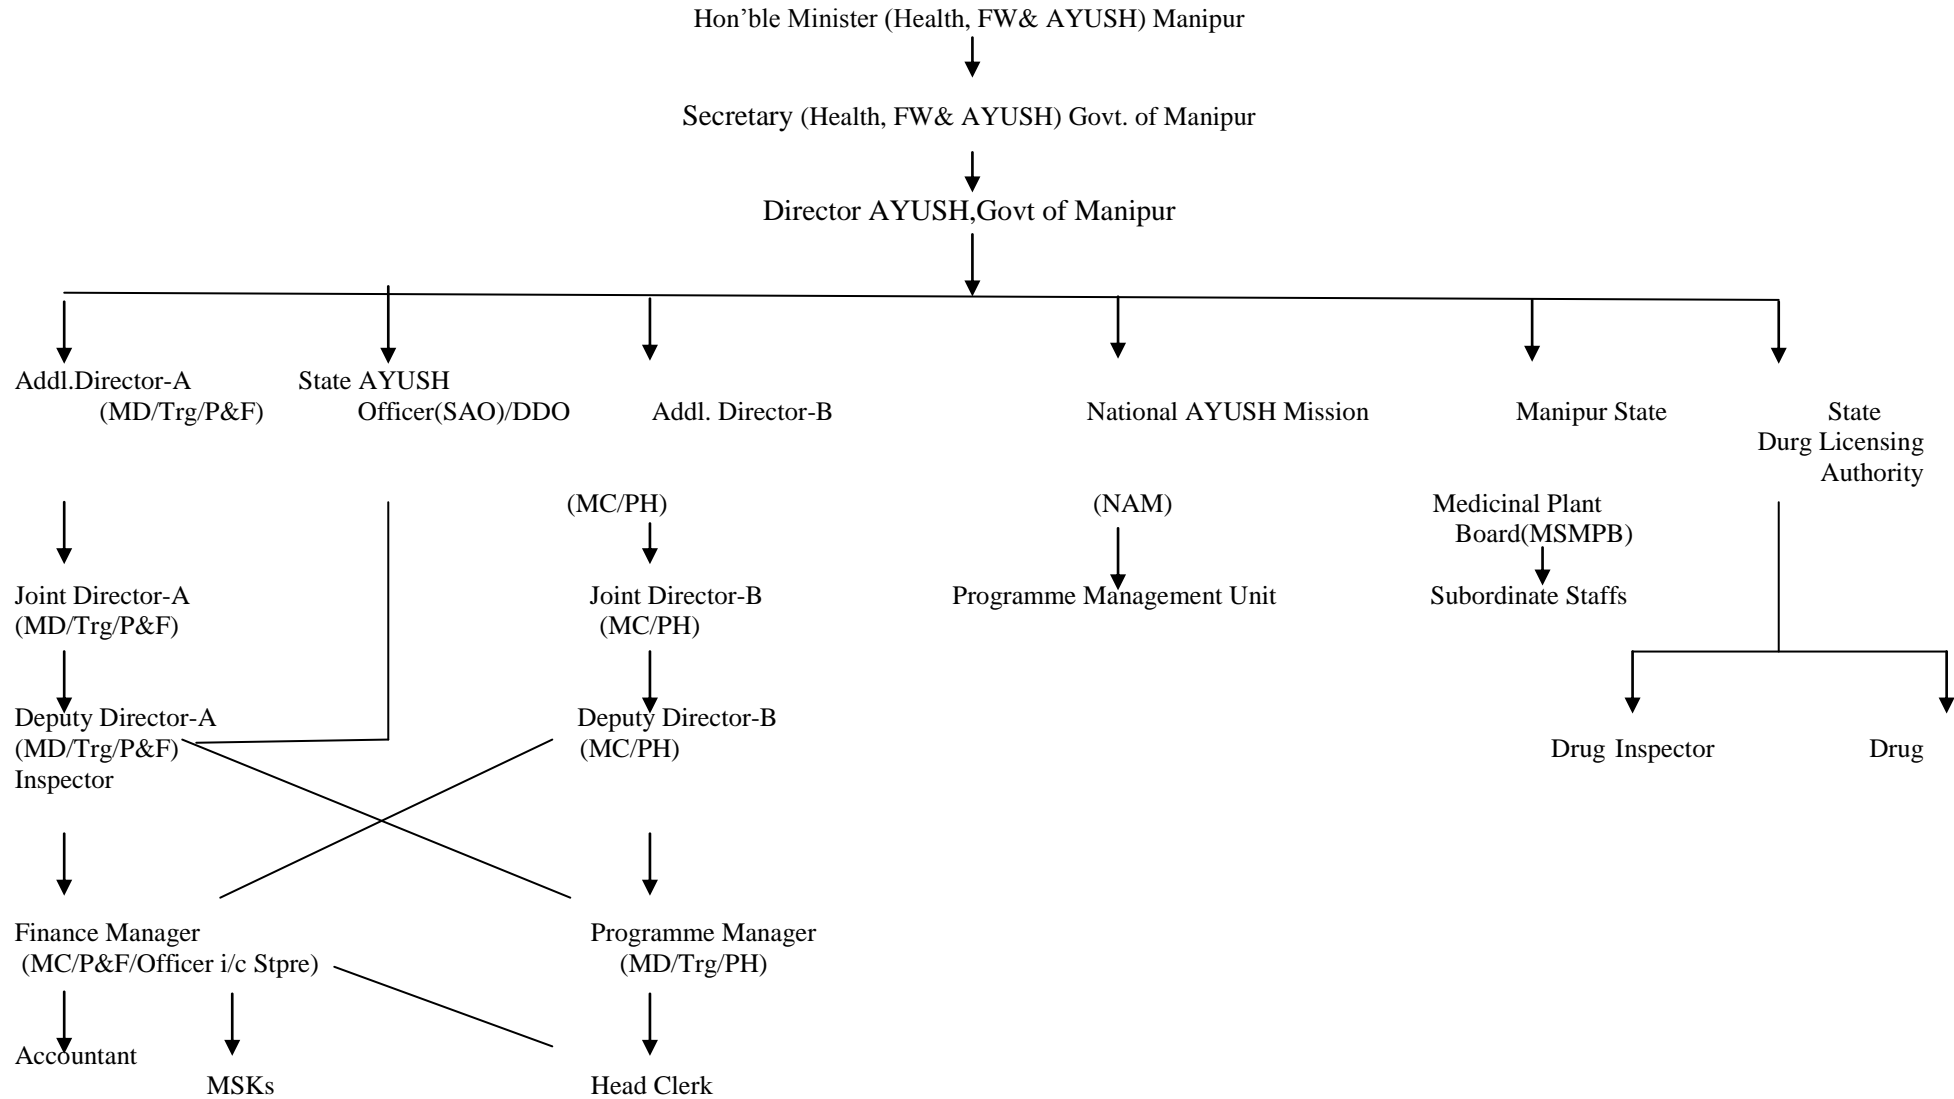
Hon’ble Minister (Health, FW& AYUSH) Manipur

Secretary (Health, FW& AYUSH) Govt. of Manipur

Director AYUSH,Govt of Manipur

Addl.Director-A (MD/Trg/P&F)

State AYUSH Officer(SAO)/DDO

Addl. Director-B

(MC/PH)

National AYUSH Mission

(NAM)

Manipur State

Medicinal Plant Board(MSMPB)

State Durg Licensing Authority

Joint Director-A (MD/Trg/P&F)

Joint Director-B (MC/PH)

Programme Management Unit

Subordinate Staffs

Deputy Director-A (MD/Trg/P&F)

Inspector

Deputy Director-B (MC/PH)

Drug Inspector

Drug

Finance Manager (MC/P&F/Officer i/c Stpre)

Programme Manager (MD/Trg/PH)

Accountant

MSKs

Head Clerk